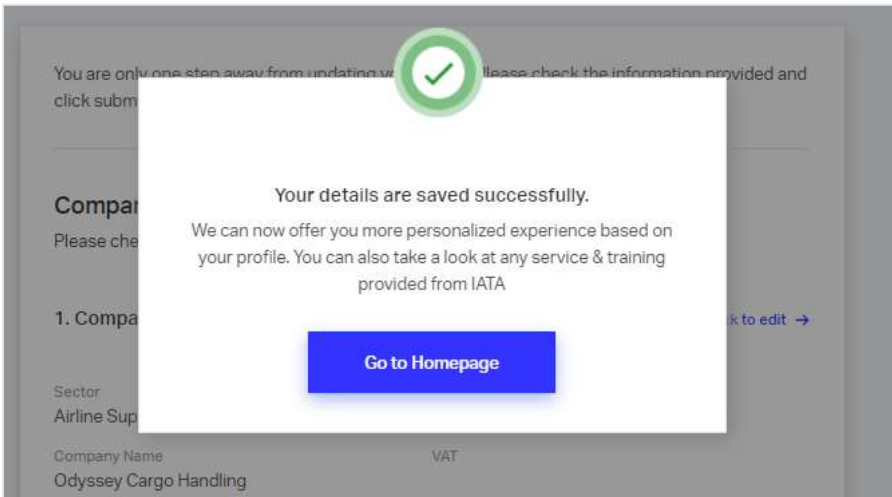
You are only one step away from updating y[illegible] lease check the information provided and click subm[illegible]

Compa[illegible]

Please che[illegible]

1. Compa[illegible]

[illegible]k to edit →

Sector

Airline Sup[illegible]

Company Name

Odyssey Cargo Handling

VAT

Your details are saved successfully.

We can now offer you more personalized experience based on your profile. You can also take a look at any service & training provided from IATA

Go to Homepage